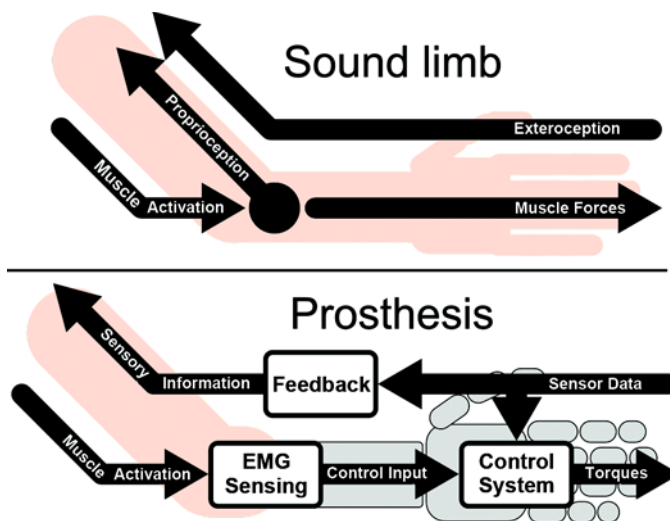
Sound limb

Proprioception

Exteroception

Muscle Activation

Muscle Forces

Prosthesis

Sensory Information

Feedback

Sensor Data

Muscle Activation

EMG Sensing

Control Input

Control System

Torques